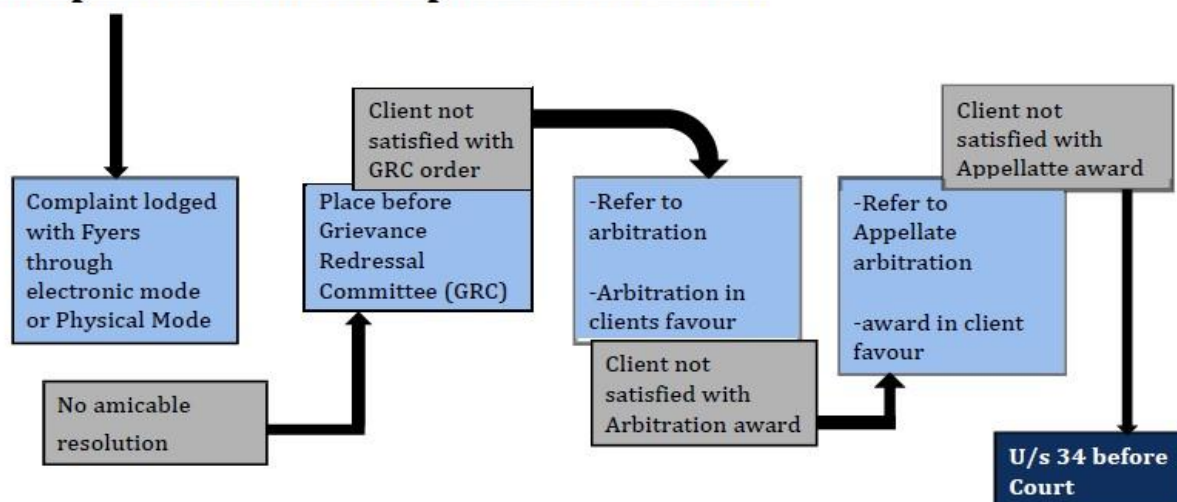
Complaint lodged with Fyers through electronic mode or Physical Mode

No amicable resolution

Place before Grievance Redressal Committee (GRC)

Client not satisfied with GRC order

-Refer to arbitration

-Arbitration in clients favour

Client not satisfied with Arbitration award

-Refer to Appellate arbitration

-award in client favour

Client not satisfied with Appellatte award

U/s 34 before Court